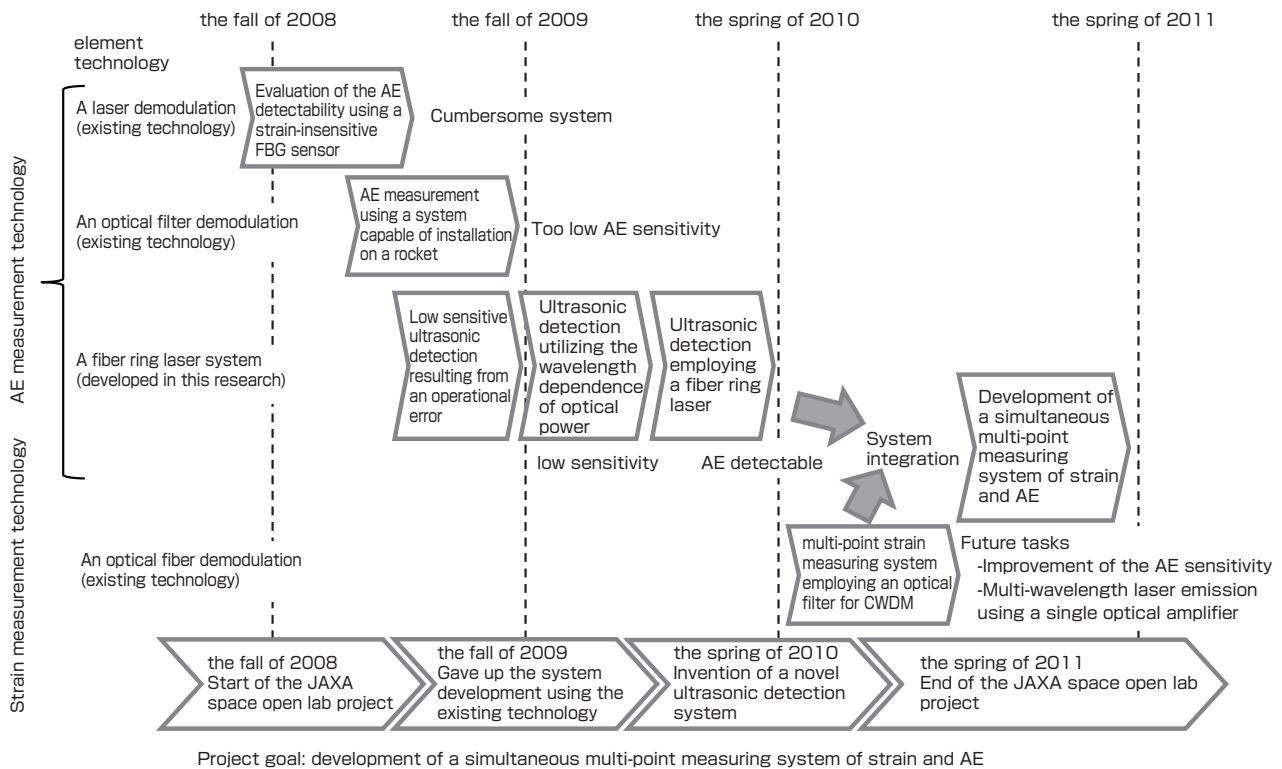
the fall of 2008

the fall of 2009

the spring of 2010

the spring of 2011

element technology

AE measurement technology

A laser demodulation (existing technology)

Evaluation of the AE detectability using a strain-insensitive FBG sensor

Cumbersome system

An optical filter demodulation (existing technology)

AE measurement using a system capable of installation on a rocket

Too low AE sensitivity

A fiber ring laser system (developed in this research)

Low sensitive ultrasonic detection resulting from an operational error

Ultrasonic detection utilizing the wavelength dependence of optical power

Ultrasonic detection employing a fiber ring laser

low sensitivity

AE detectable

System integration

Development of a simultaneous multi-point measuring system of strain and AE

Strain measurement technology

An optical fiber demodulation (existing technology)

multi-point strain measuring system employing an optical filter for CWDM

Future tasks
-Improvement of the AE sensitivity
-Multi-wavelength laser emission using a single optical amplifier

the fall of 2008
Start of the JAXA space open lab project

the fall of 2009
Gave up the system development using the existing technology

the spring of 2010
Invention of a novel ultrasonic detection system

the spring of 2011
End of the JAXA space open lab project

Project goal: development of a simultaneous multi-point measuring system of strain and AE